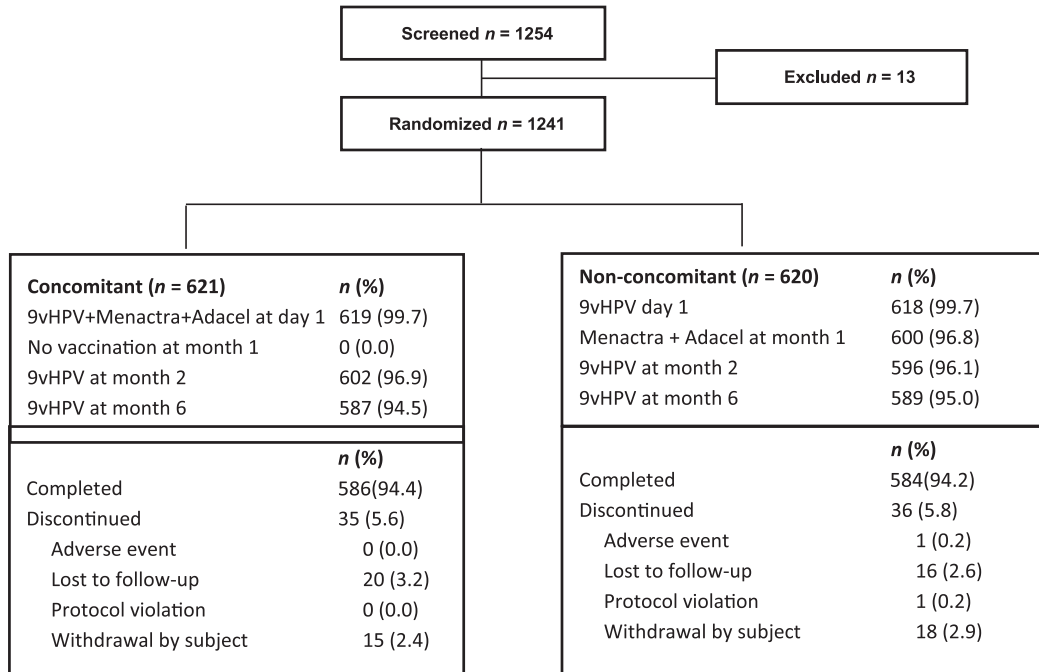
Screened $n$ = 1254

Excluded $n$ = 13

Randomized $n$ = 1241

| Concomitant ($n$ = 621) | $n$ (%) |
|---|---|
| 9vHPV+Menactra+Adacel at day 1 | 619 (99.7) |
| No vaccination at month 1 | 0 (0.0) |
| 9vHPV at month 2 | 602 (96.9) |
| 9vHPV at month 6 | 587 (94.5) |

| | $n$ (%) |
|---|---|
| Completed | 586(94.4) |
| Discontinued | 35 (5.6) |
| Adverse event | 0 (0.0) |
| Lost to follow-up | 20 (3.2) |
| Protocol violation | 0 (0.0) |
| Withdrawal by subject | 15 (2.4) |

| Non-concomitant ($n$ = 620) | $n$ (%) |
|---|---|
| 9vHPV day 1 | 618 (99.7) |
| Menactra + Adacel at month 1 | 600 (96.8) |
| 9vHPV at month 2 | 596 (96.1) |
| 9vHPV at month 6 | 589 (95.0) |

| | $n$ (%) |
|---|---|
| Completed | 584(94.2) |
| Discontinued | 36 (5.8) |
| Adverse event | 1 (0.2) |
| Lost to follow-up | 16 (2.6) |
| Protocol violation | 1 (0.2) |
| Withdrawal by subject | 18 (2.9) |